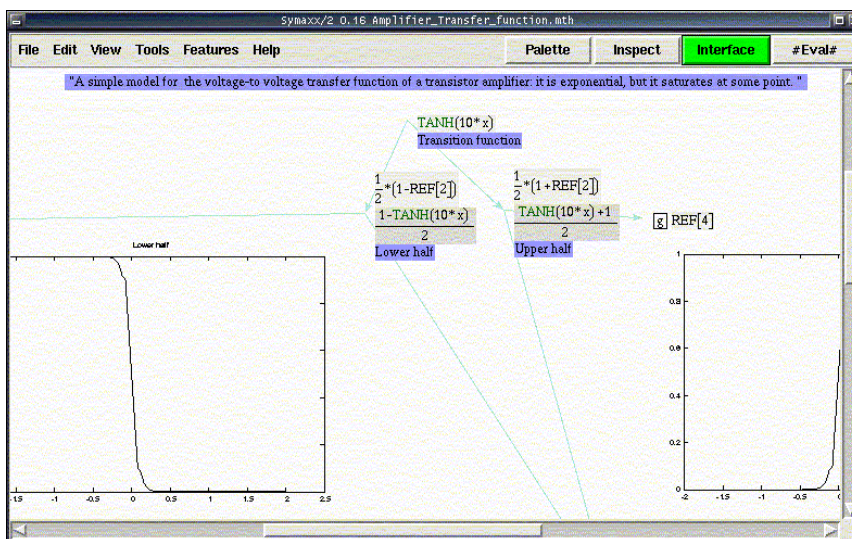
Symaxx/2 0.16 Amplifier_Transfer_function.mth

File Edit View Tools Features Help

Palette Inspect Interface #Eval#

"A simple model for the voltage-to voltage transfer function of a transistor amplifier: it is exponential, but it saturates at some point."

TANH(10*x)
Transition function

$\frac{1}{2}$*(1-REF[2])
$\frac{1-TANH(10*x)}{2}$
Lower half

$\frac{1}{2}$*(1+REF[2])
$\frac{TANH(10*x)+1}{2}$
Upper half

g REF[4]

Lower half

-1.5 -1 -0.5 0 0.5 1 1.5 2 2.5

1
0.8
0.6
0.4
0.2

-2 -1.5 -1 -0.5 0